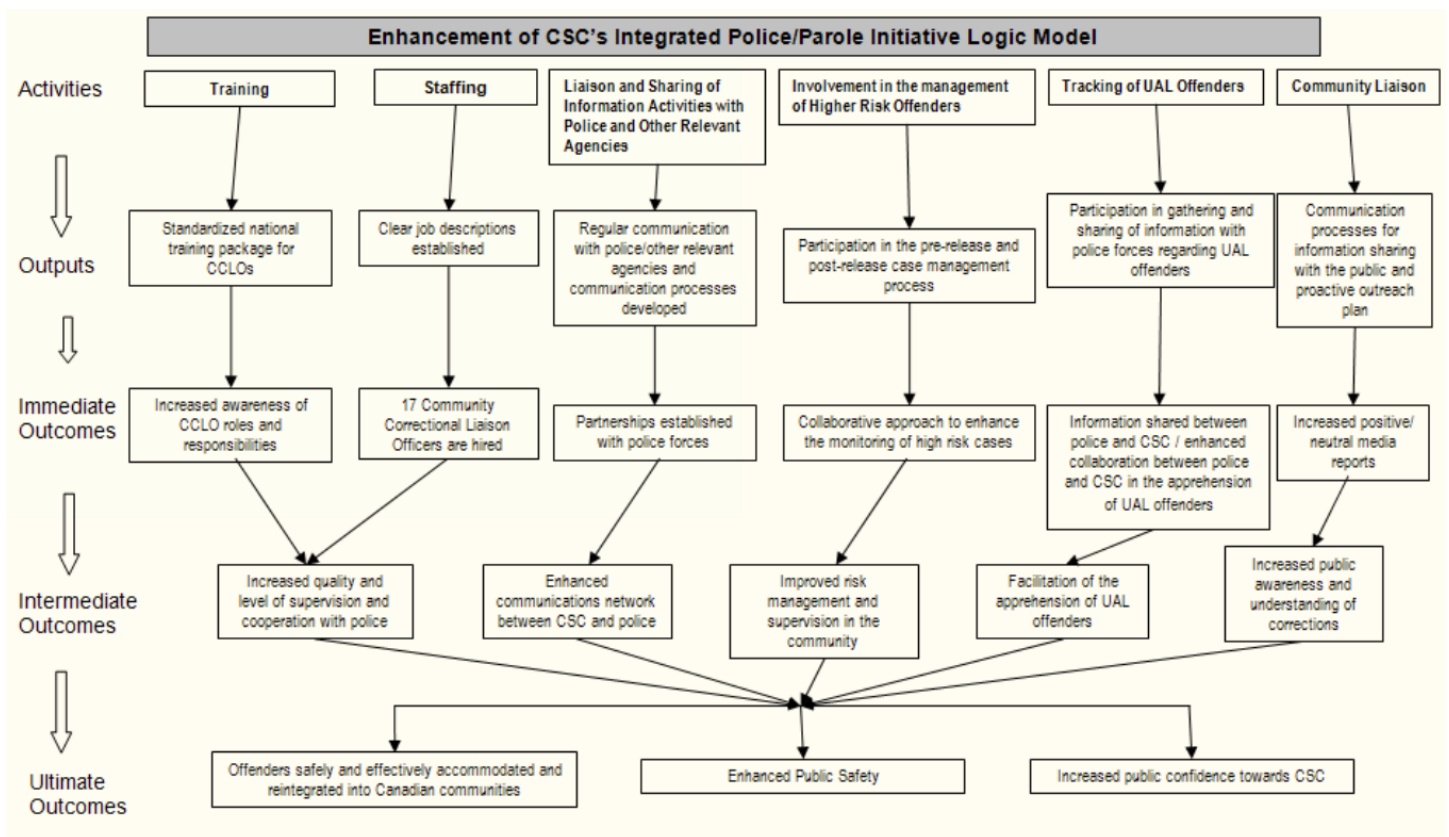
Enhancement of CSC's Integrated Police/Parole Initiative Logic Model

Activities

Training

Staffing

Liaison and Sharing of Information Activities with Police and Other Relevant Agencies

Involvement in the management of Higher Risk Offenders

Tracking of UAL Offenders

Community Liaison

Outputs

Standardized national training package for CCLOs

Clear job descriptions established

Regular communication with police/other relevant agencies and communication processes developed

Participation in the pre-release and post-release case management process

Participation in gathering and sharing of information with police forces regarding UAL offenders

Communication processes for information sharing with the public and proactive outreach plan

Immediate Outcomes

Increased awareness of CCLO roles and responsibilities

17 Community Correctional Liaison Officers are hired

Partnerships established with police forces

Collaborative approach to enhance the monitoring of high risk cases

Information shared between police and CSC / enhanced collaboration between police and CSC in the apprehension of UAL offenders

Increased positive/ neutral media reports

Intermediate Outcomes

Increased quality and level of supervision and cooperation with police

Enhanced communications network between CSC and police

Improved risk management and supervision in the community

Facilitation of the apprehension of UAL offenders

Increased public awareness and understanding of corrections

Ultimate Outcomes

Offenders safely and effectively accommodated and reintegrated into Canadian communities

Enhanced Public Safety

Increased public confidence towards CSC